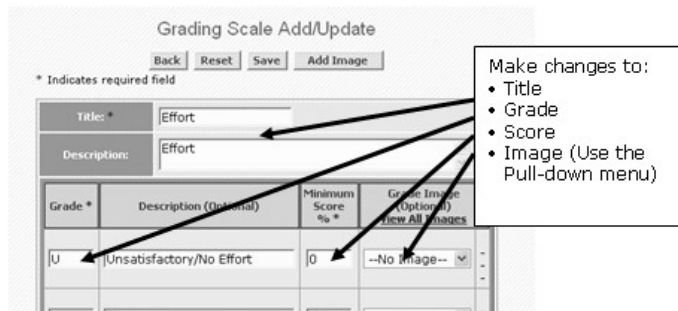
Grading Scale Add/Update

Back Reset Save Add Image

* Indicates required field

Title: * Effort

Description: Effort

| Grade * | Description (Optional) | Minimum Score % * | Grade Image (Optional) View All Images |
|---|---|---|---|
| U | Unsatisfactory/No Effort | 0 | --No Image-- |

Make changes to:
• Title
• Grade
• Score
• Image (Use the Pull-down menu)